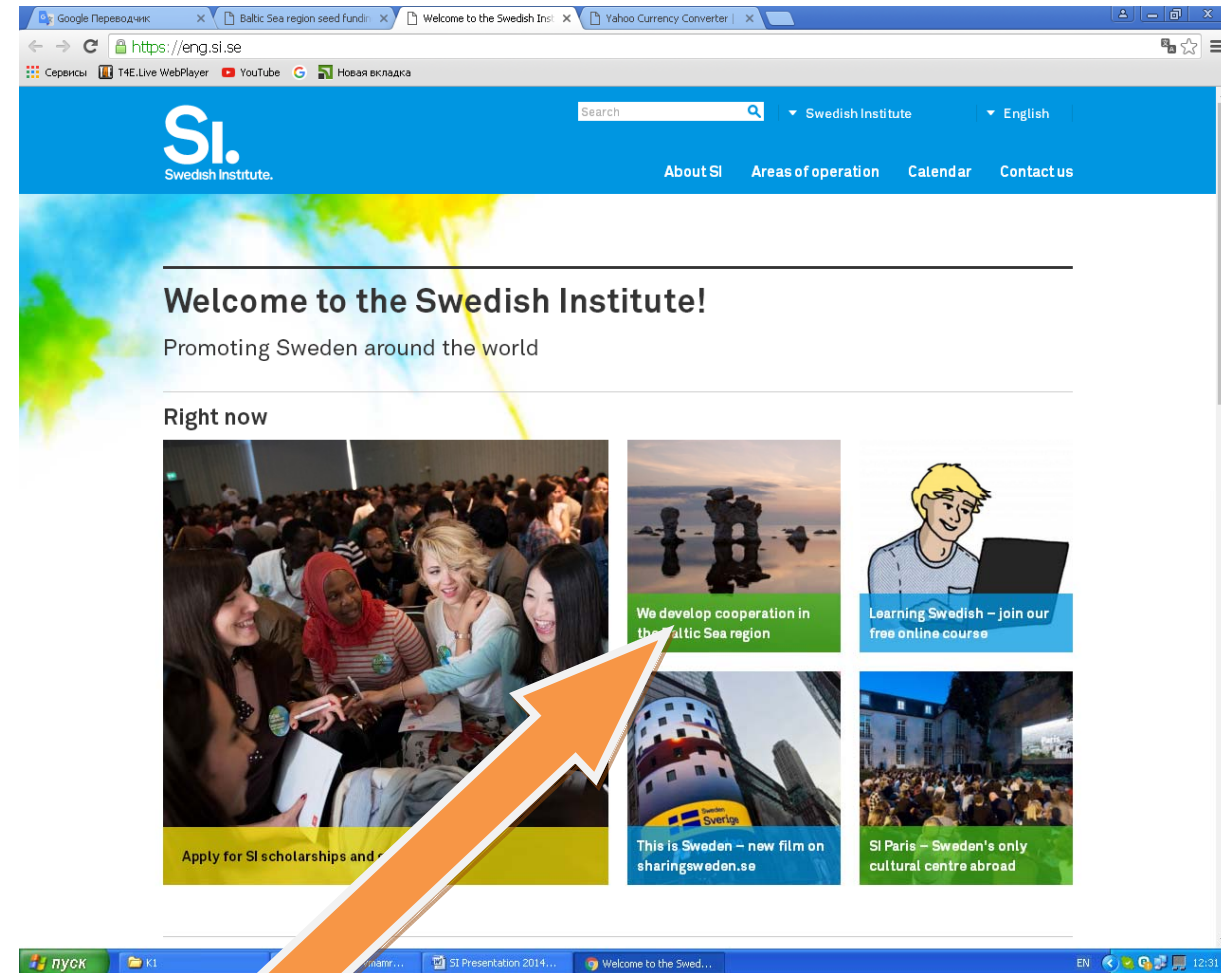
Google Переводчик
Baltic Sea region seed fundin
Welcome to the Swedish Inst
Yahoo Currency Converter

https://eng.si.se

Сервисы T4E.Live WebPlayer YouTube Новая вкладка

Search

Swedish Institute

English

SI.
Swedish Institute.

About SI Areas of operation Calendar Contact us

Welcome to the Swedish Institute!

Promoting Sweden around the world

Right now

We develop cooperation in the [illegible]altic Sea region

Learning Swedish – join our free online course

Sweden
Sverige

Apply for SI scholarships and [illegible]

This is Sweden – new film on sharingsweden.se

SI Paris – Sweden's only cultural centre abroad

пуск K1 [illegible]mamr... SI Presentation 2014... Welcome to the Swed...

EN 12:31